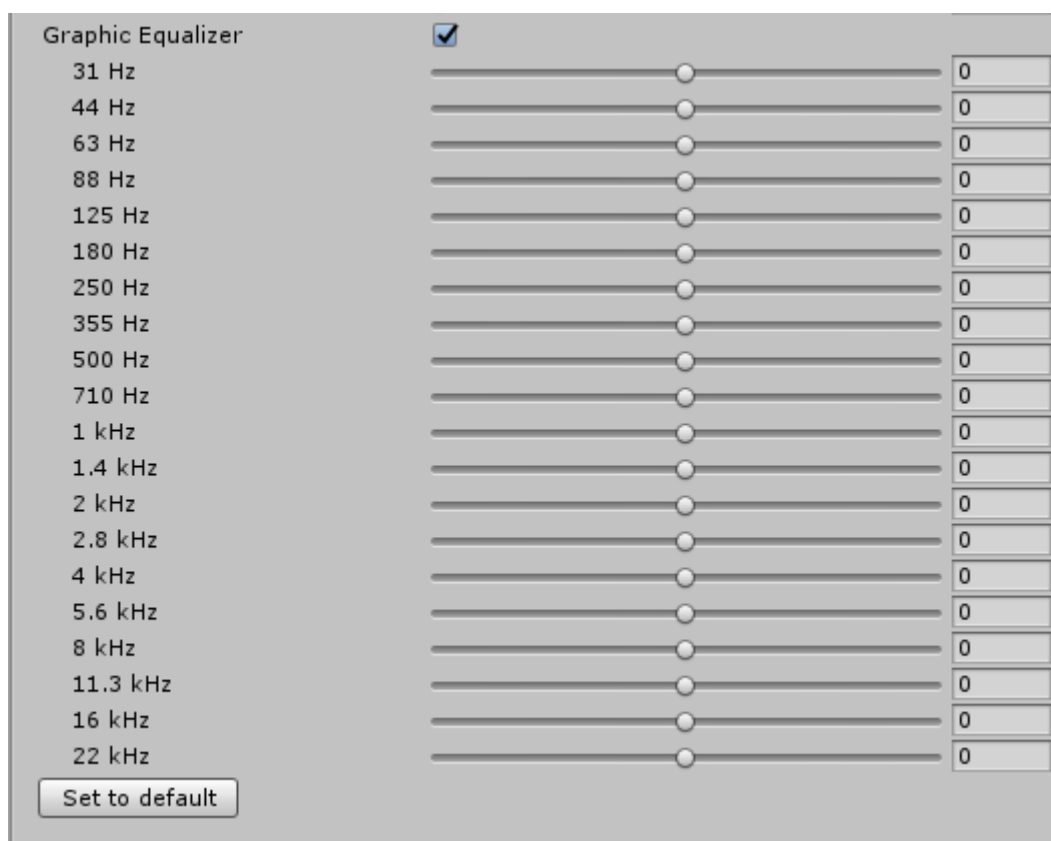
Graphic Equalizer

31 Hz 0

44 Hz 0

63 Hz 0

88 Hz 0

125 Hz 0

180 Hz 0

250 Hz 0

355 Hz 0

500 Hz 0

710 Hz 0

1 kHz 0

1.4 kHz 0

2 kHz 0

2.8 kHz 0

4 kHz 0

5.6 kHz 0

8 kHz 0

11.3 kHz 0

16 kHz 0

22 kHz 0

Set to default